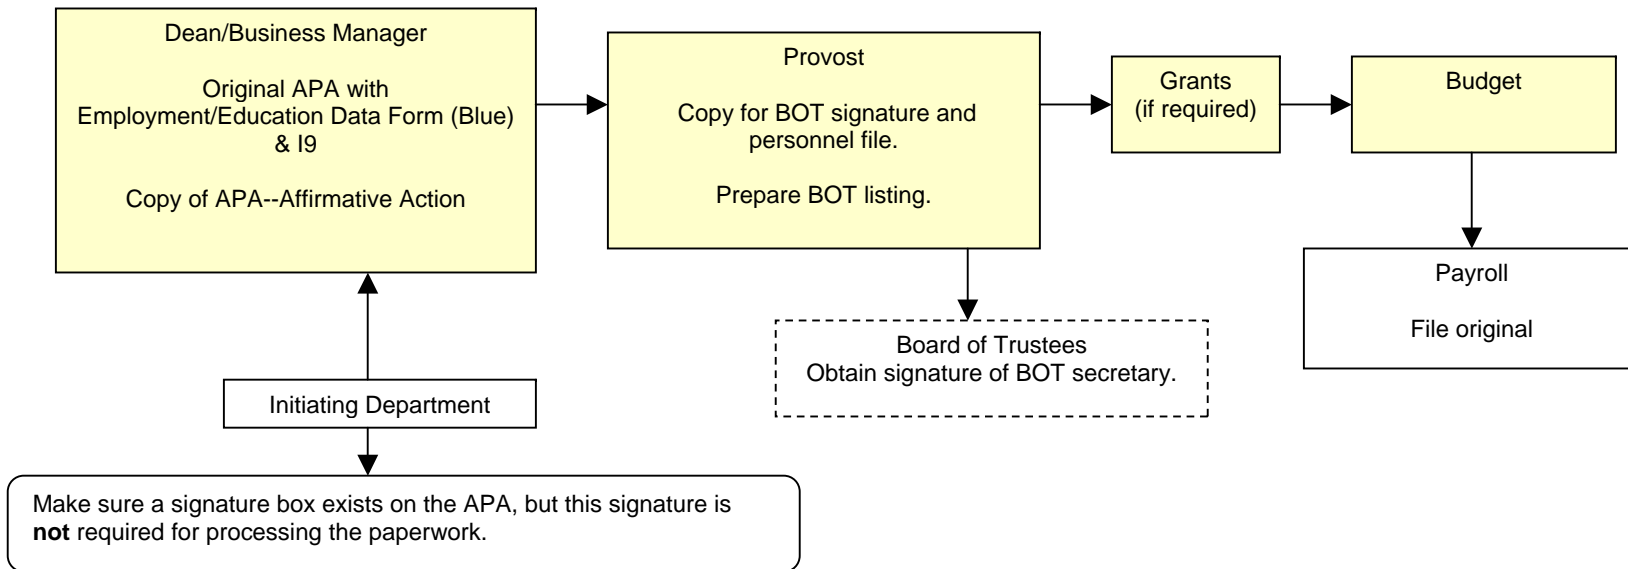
Dean/Business Manager

Original APA with Employment/Education Data Form (Blue) & I9

Copy of APA--Affirmative Action

Provost

Copy for BOT signature and personnel file.

Prepare BOT listing.

Grants (if required)

Budget

Payroll

File original

Board of Trustees
Obtain signature of BOT secretary.

Initiating Department

Make sure a signature box exists on the APA, but this signature is **not** required for processing the paperwork.